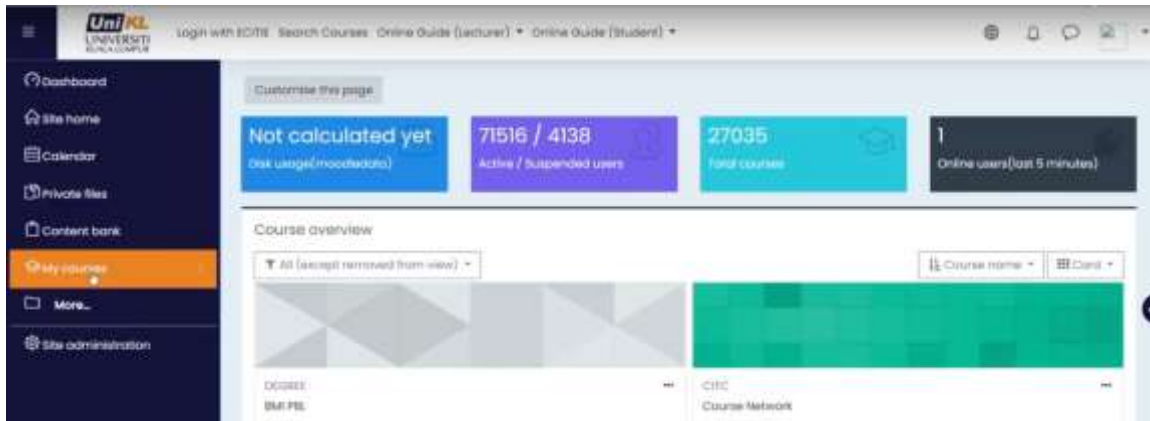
UniKL UNIVERSITI KUALA LUMPUR

Login with ECITIE Search Courses Online Guide (Lecturer) ▾ Online Guide (Student) ▾

Dashboard

Site home

Calendar

Private files

Content bank

My courses

More...

Site administration

Customise this page

Not calculated yet
Disk usage(moodledata)

71516 / 4138
Active / Suspended users

27035
Total courses

1
Online users(last 5 minutes)

Course overview

All (except removed from view) ▾

Course name ▾

Card ▾

DEGREE
BMI PBL

CITC
Course Network